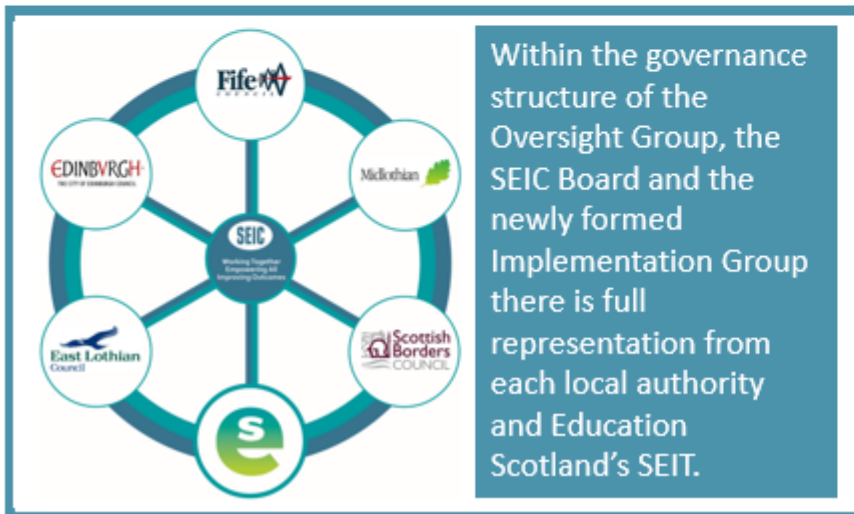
Fife COUNCIL

EDINBVRGH
THE CITY OF EDINBURGH COUNCIL

Midlothian

SEIC
Working Together
Empowering All
Improving Outcomes

East Lothian
Council

Scottish Borders COUNCIL

se

Within the governance structure of the Oversight Group, the SEIC Board and the newly formed Implementation Group there is full representation from each local authority and Education Scotland’s SEIT.